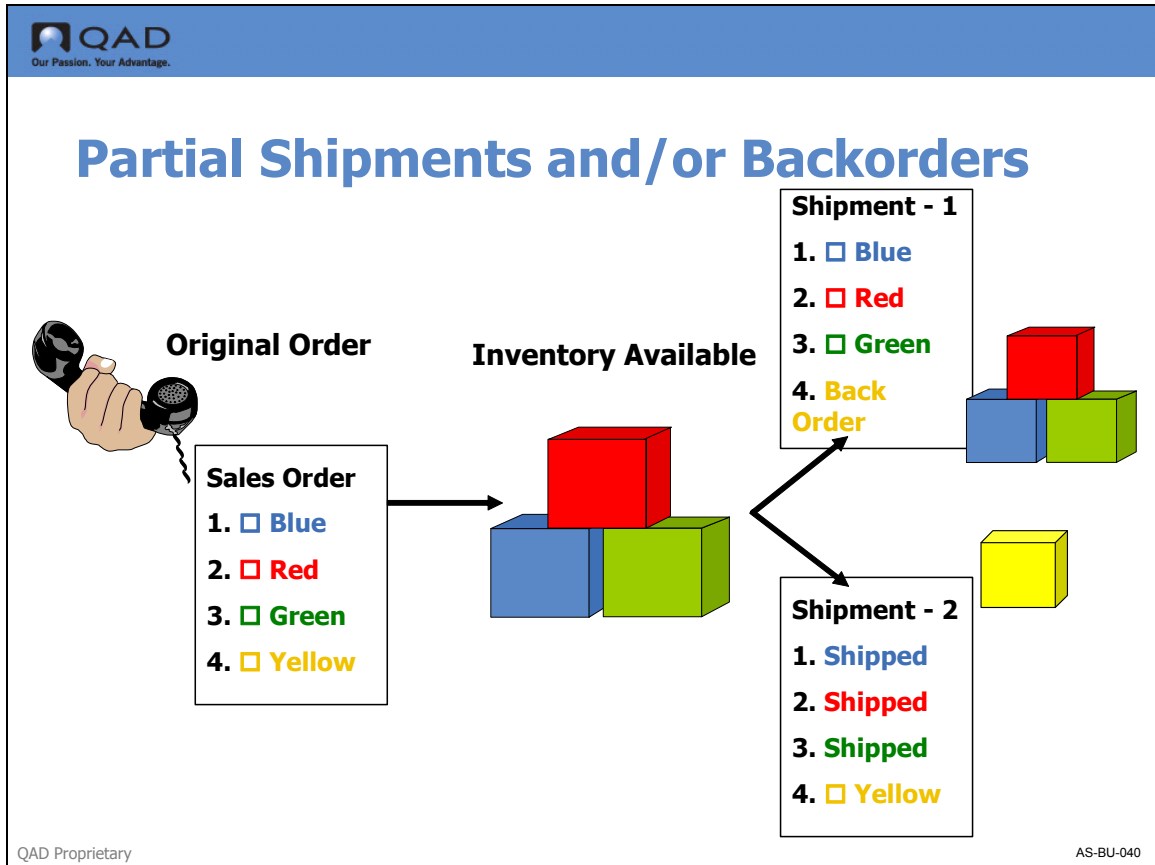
QAD
Our Passion. Your Advantage.

Partial Shipments and/or Backorders

Original Order

Sales Order
1. ☐ Blue
2. ☐ Red
3. ☐ Green
4. ☐ Yellow

Inventory Available

Shipment - 1
1. ☐ Blue
2. ☐ Red
3. ☐ Green
4. Back Order

Shipment - 2
1. Shipped
2. Shipped
3. Shipped
4. ☐ Yellow

QAD Proprietary

AS-BU-040